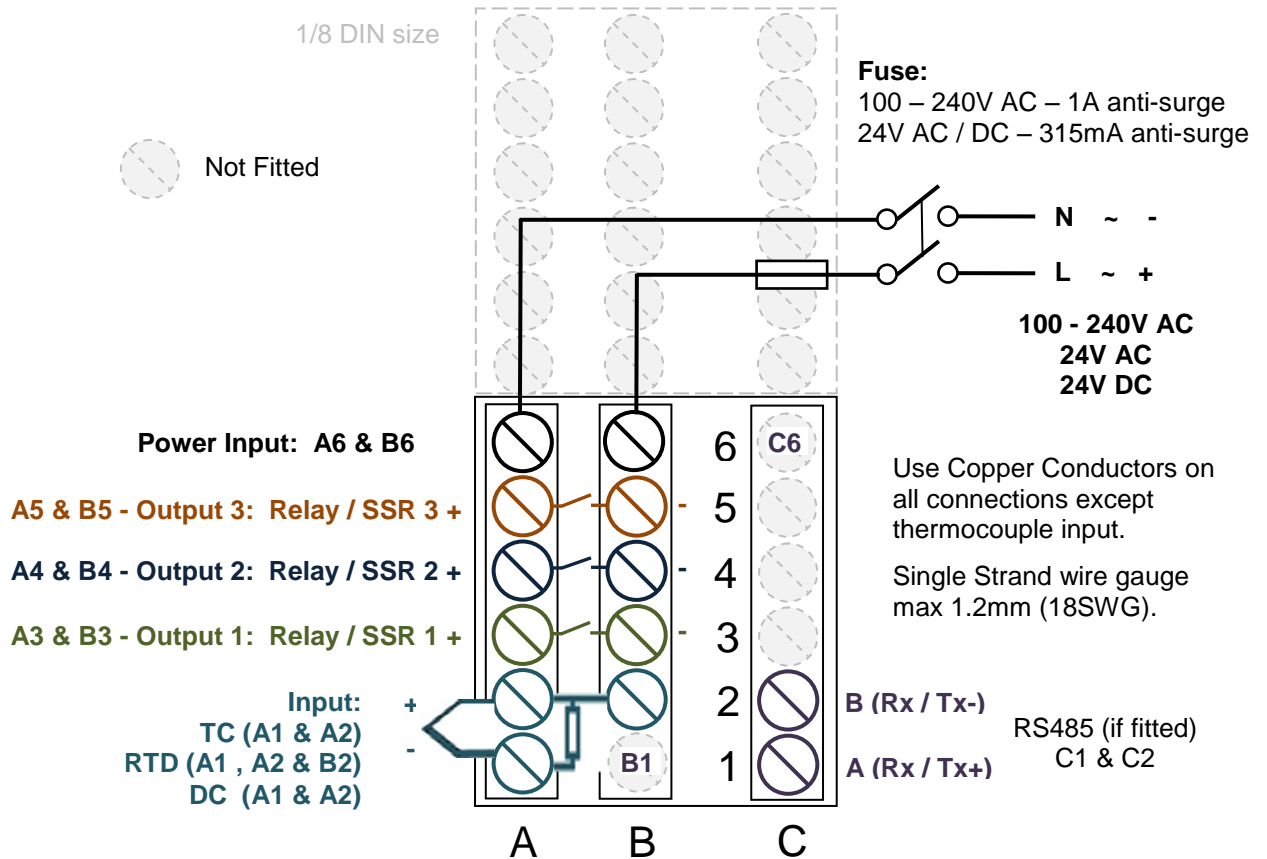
1/8 DIN size

Not Fitted

**Fuse:**
100 – 240V AC – 1A anti-surge
24V AC / DC – 315mA anti-surge

N ~ -
L ~ +

**100 - 240V AC**
**24V AC**
**24V DC**

**Power Input: A6 & B6**

**A5 & B5 - Output 3: Relay / SSR 3 +**

**A4 & B4 - Output 2: Relay / SSR 2 +**

**A3 & B3 - Output 1: Relay / SSR 1 +**

**Input:**
**TC (A1 & A2)**
**RTD (A1 , A2 & B2)**
**DC (A1 & A2)**

+
-

6 C6
- 5
- 4
- 3
2
B1 1

Use Copper Conductors on all connections except thermocouple input.

Single Strand wire gauge max 1.2mm (18SWG).

**B (Rx / Tx-)**
**A (Rx / Tx+)**

RS485 (if fitted)
C1 & C2

A B C